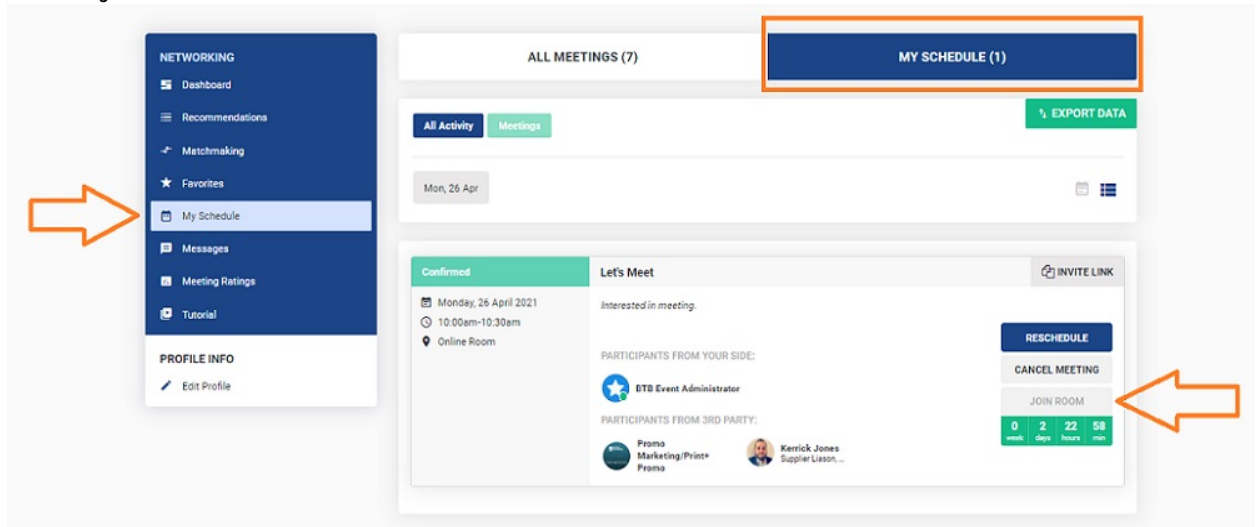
NETWORKING
Dashboard
Recommendations
Matchmaking
Favorites
My Schedule
Messages
Meeting Ratings
Tutorial

PROFILE INFO
Edit Profile

ALL MEETINGS (7)
MY SCHEDULE (1)

All Activity
Meetings
EXPORT DATA

Mon, 26 Apr

Confirmed
Monday, 26 April 2021
10:00am-10:30am
Online Room

Let's Meet
INVITE LINK
Interested in meeting.

PARTICIPANTS FROM YOUR SIDE:
BTB Event Administrator
PARTICIPANTS FROM 3RD PARTY:
Promo Marketing/Print+ Promo
Kerrick Jones
Supplier Liason, ...

RESCHEDULE
CANCEL MEETING
JOIN ROOM
0 week 2 days 22 hours 58 min